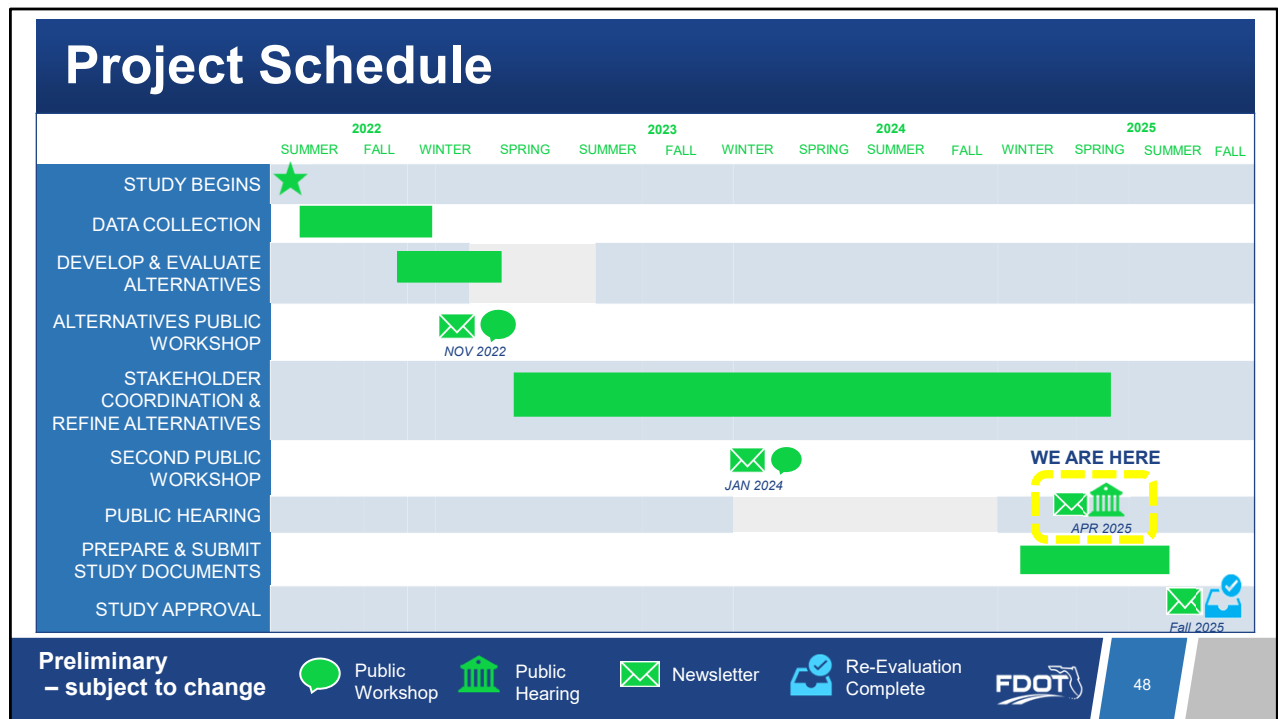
Project Schedule

| | 2022 SUMMER | FALL | WINTER | SPRING | 2023 SUMMER | FALL | WINTER | SPRING | 2024 SUMMER | FALL | WINTER | SPRING | 2025 SUMMER | FALL |
|---|---|---|---|---|---|---|---|---|---|---|---|---|---|---|
| STUDY BEGINS | | | | | | | | | | | | | | |
| DATA COLLECTION | | | | | | | | | | | | | | |
| DEVELOP & EVALUATE ALTERNATIVES | | | | | | | | | | | | | | |
| ALTERNATIVES PUBLIC WORKSHOP | | | NOV 2022 | | | | | | | | | | | |
| STAKEHOLDER COORDINATION & REFINE ALTERNATIVES | | | | | | | | | | | | | | |
| SECOND PUBLIC WORKSHOP | | | | | | | JAN 2024 | | | | | | | |
| PUBLIC HEARING | | | | | | | | | | | | APR 2025 | | |
| PREPARE & SUBMIT STUDY DOCUMENTS | | | | | | | | | | | | | | |
| STUDY APPROVAL | | | | | | | | | | | | | | Fall 2025 |

WE ARE HERE

Preliminary – subject to change

Public Workshop

Public Hearing

Newsletter

Re-Evaluation Complete

FDOT

48